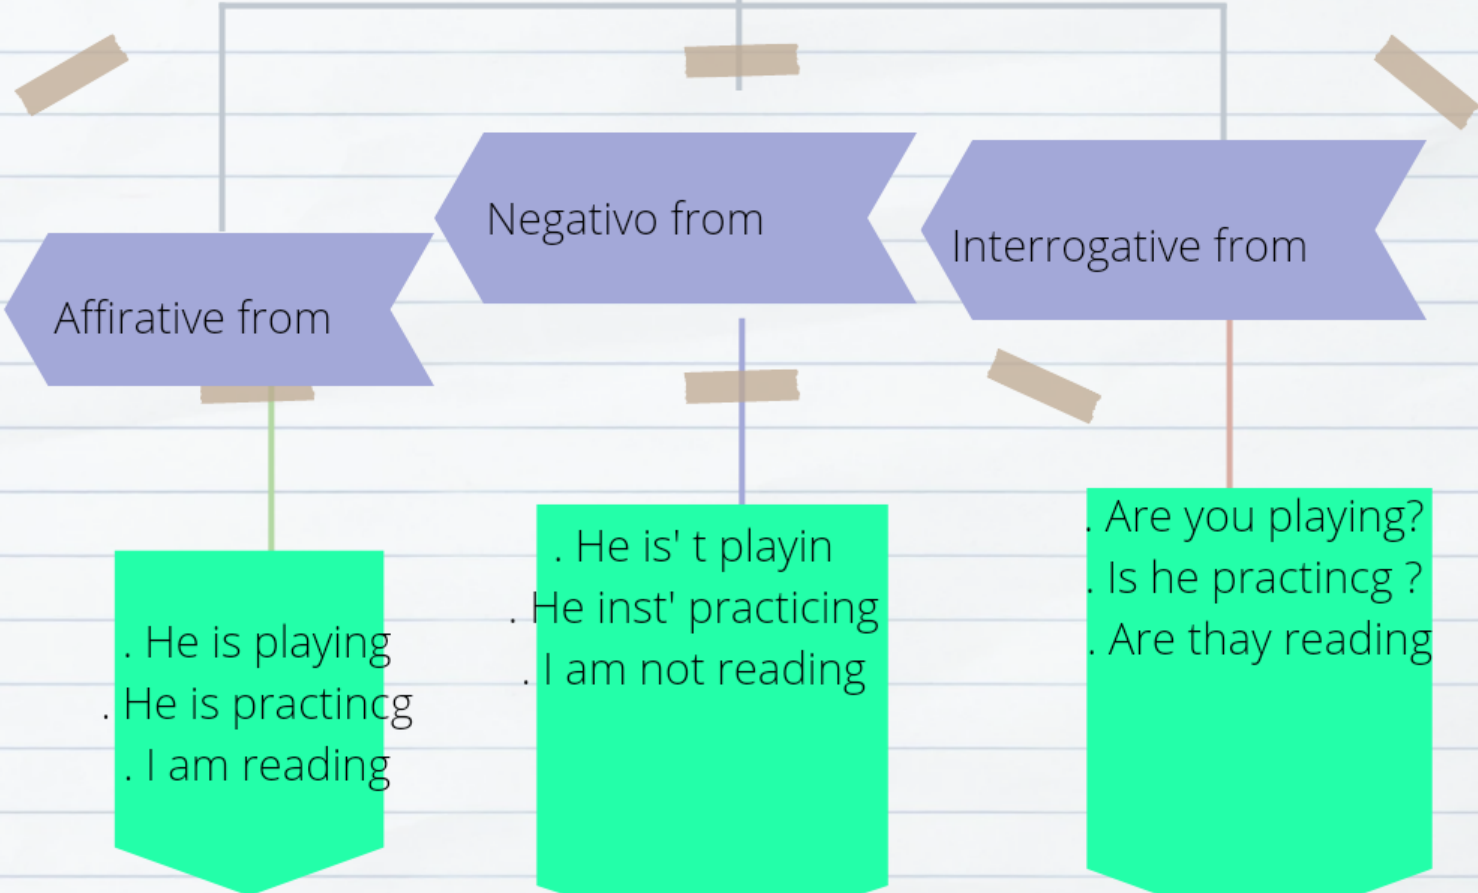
Negativo from

Interrogative from

Affirative from

. He is playing
. He is practincg
. I am reading

. He is' t playin
. He inst' practicing
. I am not reading

. Are you playing?
. Is he practincg ?
. Are thay reading